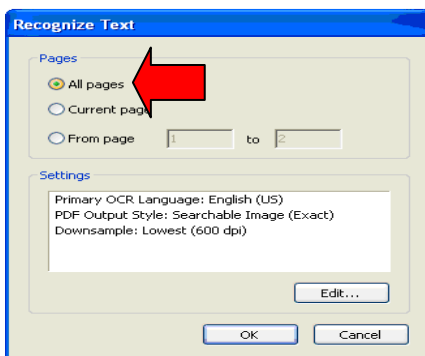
Recognize Text

Pages

All pages

Current pag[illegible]

From page 1 to 2

Settings

Primary OCR Language: English (US)
PDF Output Style: Searchable Image (Exact)
Downsample: Lowest (600 dpi)

Edit...

OK

Cancel